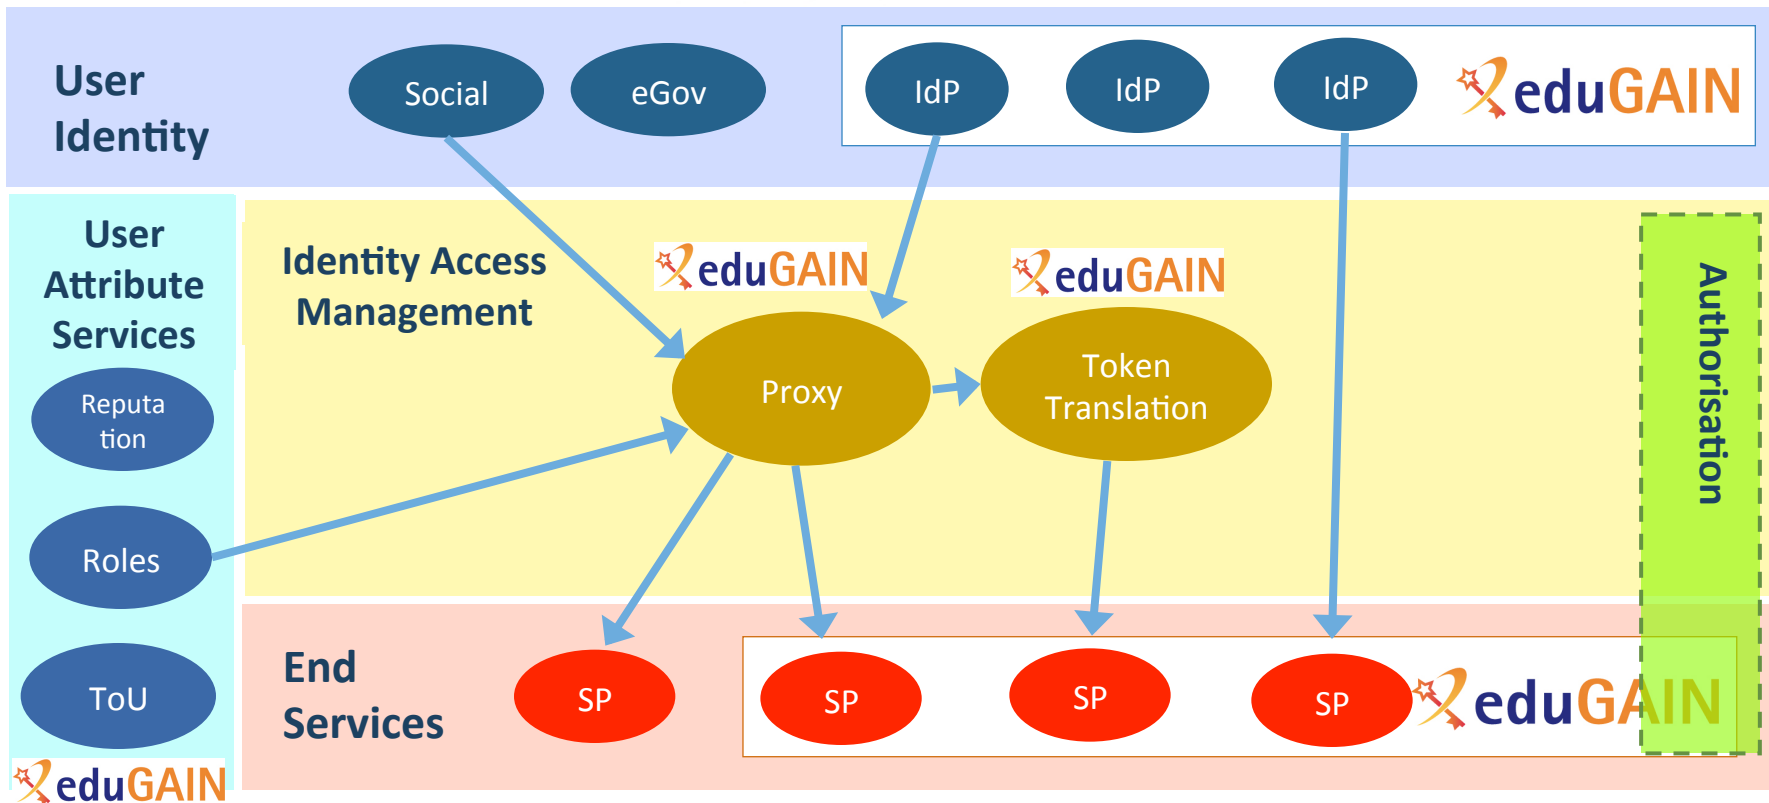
User Identity

Social

eGov

IdP

IdP

IdP

eduGAIN

User Attribute Services

Identity Access Management

eduGAIN

eduGAIN

Authorisation

Reputa tion

Proxy

Token Translation

Roles

ToU

End Services

SP

SP

SP

SP

eduGAIN

eduGAIN